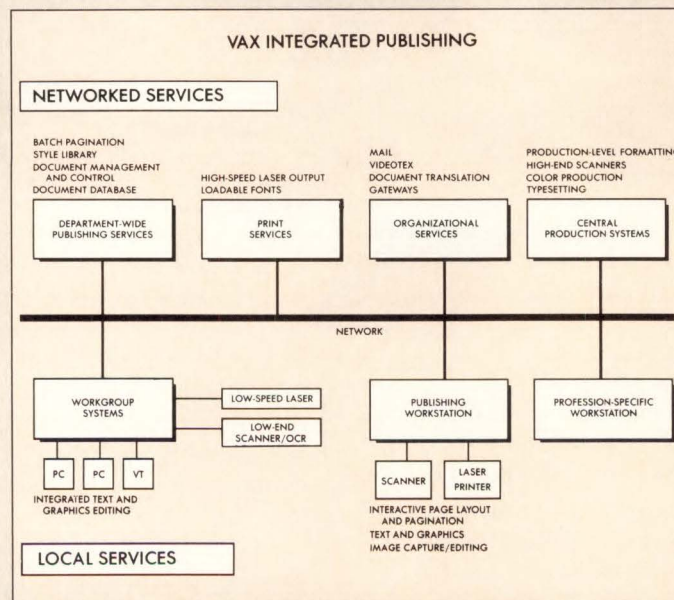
VAX INTEGRATED PUBLISHING

NETWORKED SERVICES

BATCH PAGINATION
STYLE LIBRARY
DOCUMENT MANAGEMENT AND CONTROL
DOCUMENT DATABASE

DEPARTMENT-WIDE PUBLISHING SERVICES

HIGH-SPEED LASER OUTPUT
LOADABLE FONTS

PRINT SERVICES

MAIL
VIDEOTEX
DOCUMENT TRANSLATION
GATEWAYS

ORGANIZATIONAL SERVICES

PRODUCTION-LEVEL FORMATTING
HIGH-END SCANNERS
COLOR PRODUCTION
TYPESETTING

CENTRAL PRODUCTION SYSTEMS

NETWORK

WORKGROUP SYSTEMS

LOW-SPEED LASER

LOW-END SCANNER/OCR

PC

PC

VT

INTEGRATED TEXT AND GRAPHICS EDITING

PUBLISHING WORKSTATION

SCANNER

LASER PRINTER

INTERACTIVE PAGE LAYOUT AND PAGINATION
TEXT AND GRAPHICS
IMAGE CAPTURE/EDITING

PROFESSION-SPECIFIC WORKSTATION

LOCAL SERVICES